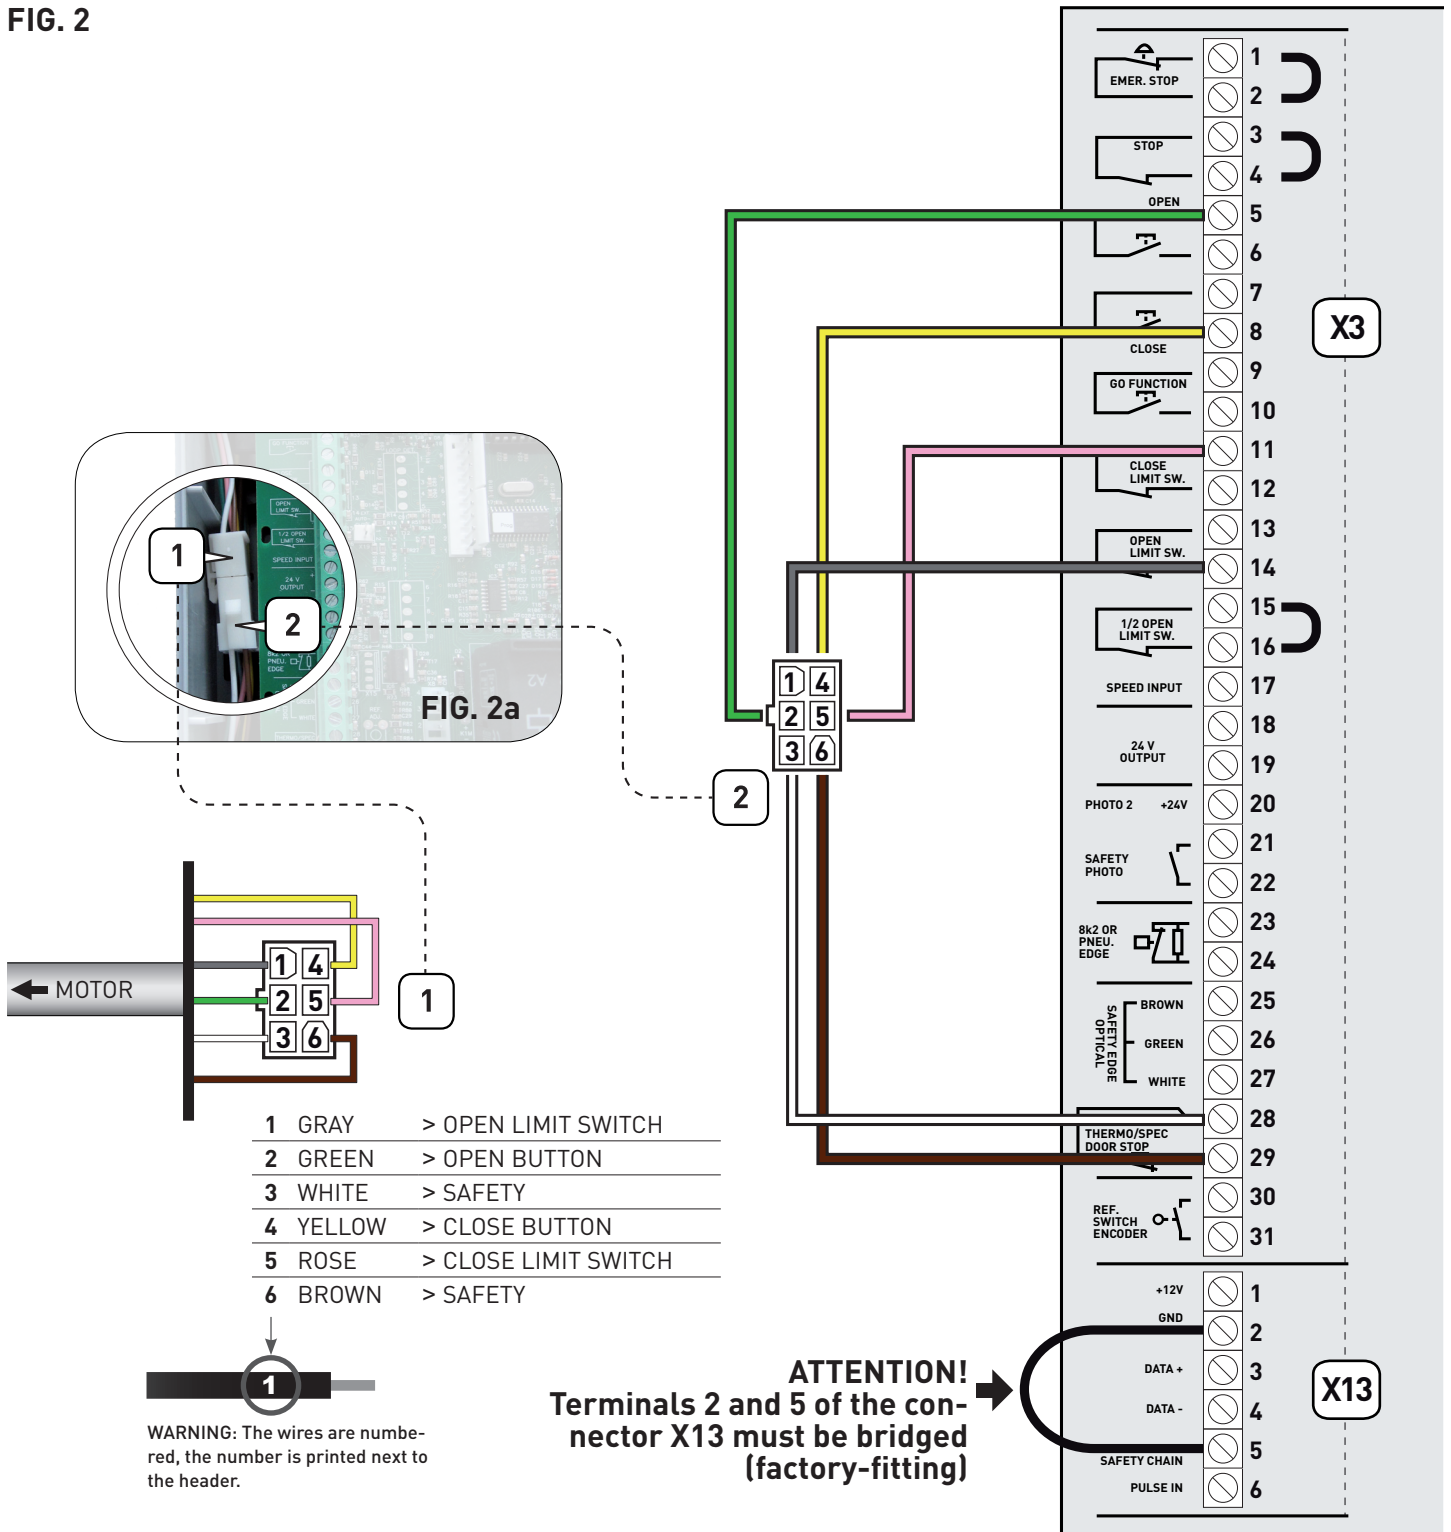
FIG. 2

FIG. 2a

1

2

OPEN LIMIT SW.
1/2 OPEN LIMIT SW.
SPEED INPUT
24 V OUTPUT

EMER. STOP
STOP
OPEN
CLOSE
GO FUNCTION
CLOSE LIMIT SW.
OPEN LIMIT SW.
1/2 OPEN LIMIT SW.
SPEED INPUT
24 V OUTPUT
PHOTO 2 +24V
SAFETY PHOTO
8k2 OR PNEU. EDGE
SAFETY EDGE OPTICAL
BROWN
GREEN
WHITE
THERMO/SPEC DOOR STOP
REF. SWITCH ENCODER

1 2 3 4 5 6 7 8 9 10 11 12 13 14 15 16 17 18 19 20 21 22 23 24 25 26 27 28 29 30 31

X3

+12V
GND
DATA +
DATA -
SAFETY CHAIN
PULSE IN

1 2 3 4 5 6

X13

1 4
2 5
3 6

2

MOTOR

1 4
2 5
3 6

1

| 1 | GRAY | > OPEN LIMIT SWITCH |
|---|---|---|
| 2 | GREEN | > OPEN BUTTON |
| 3 | WHITE | > SAFETY |
| 4 | YELLOW | > CLOSE BUTTON |
| 5 | ROSE | > CLOSE LIMIT SWITCH |
| 6 | BROWN | > SAFETY |

1

WARNING: The wires are numbered, the number is printed next to the header.

ATTENTION!
Terminals 2 and 5 of the connector X13 must be bridged (factory-fitting)